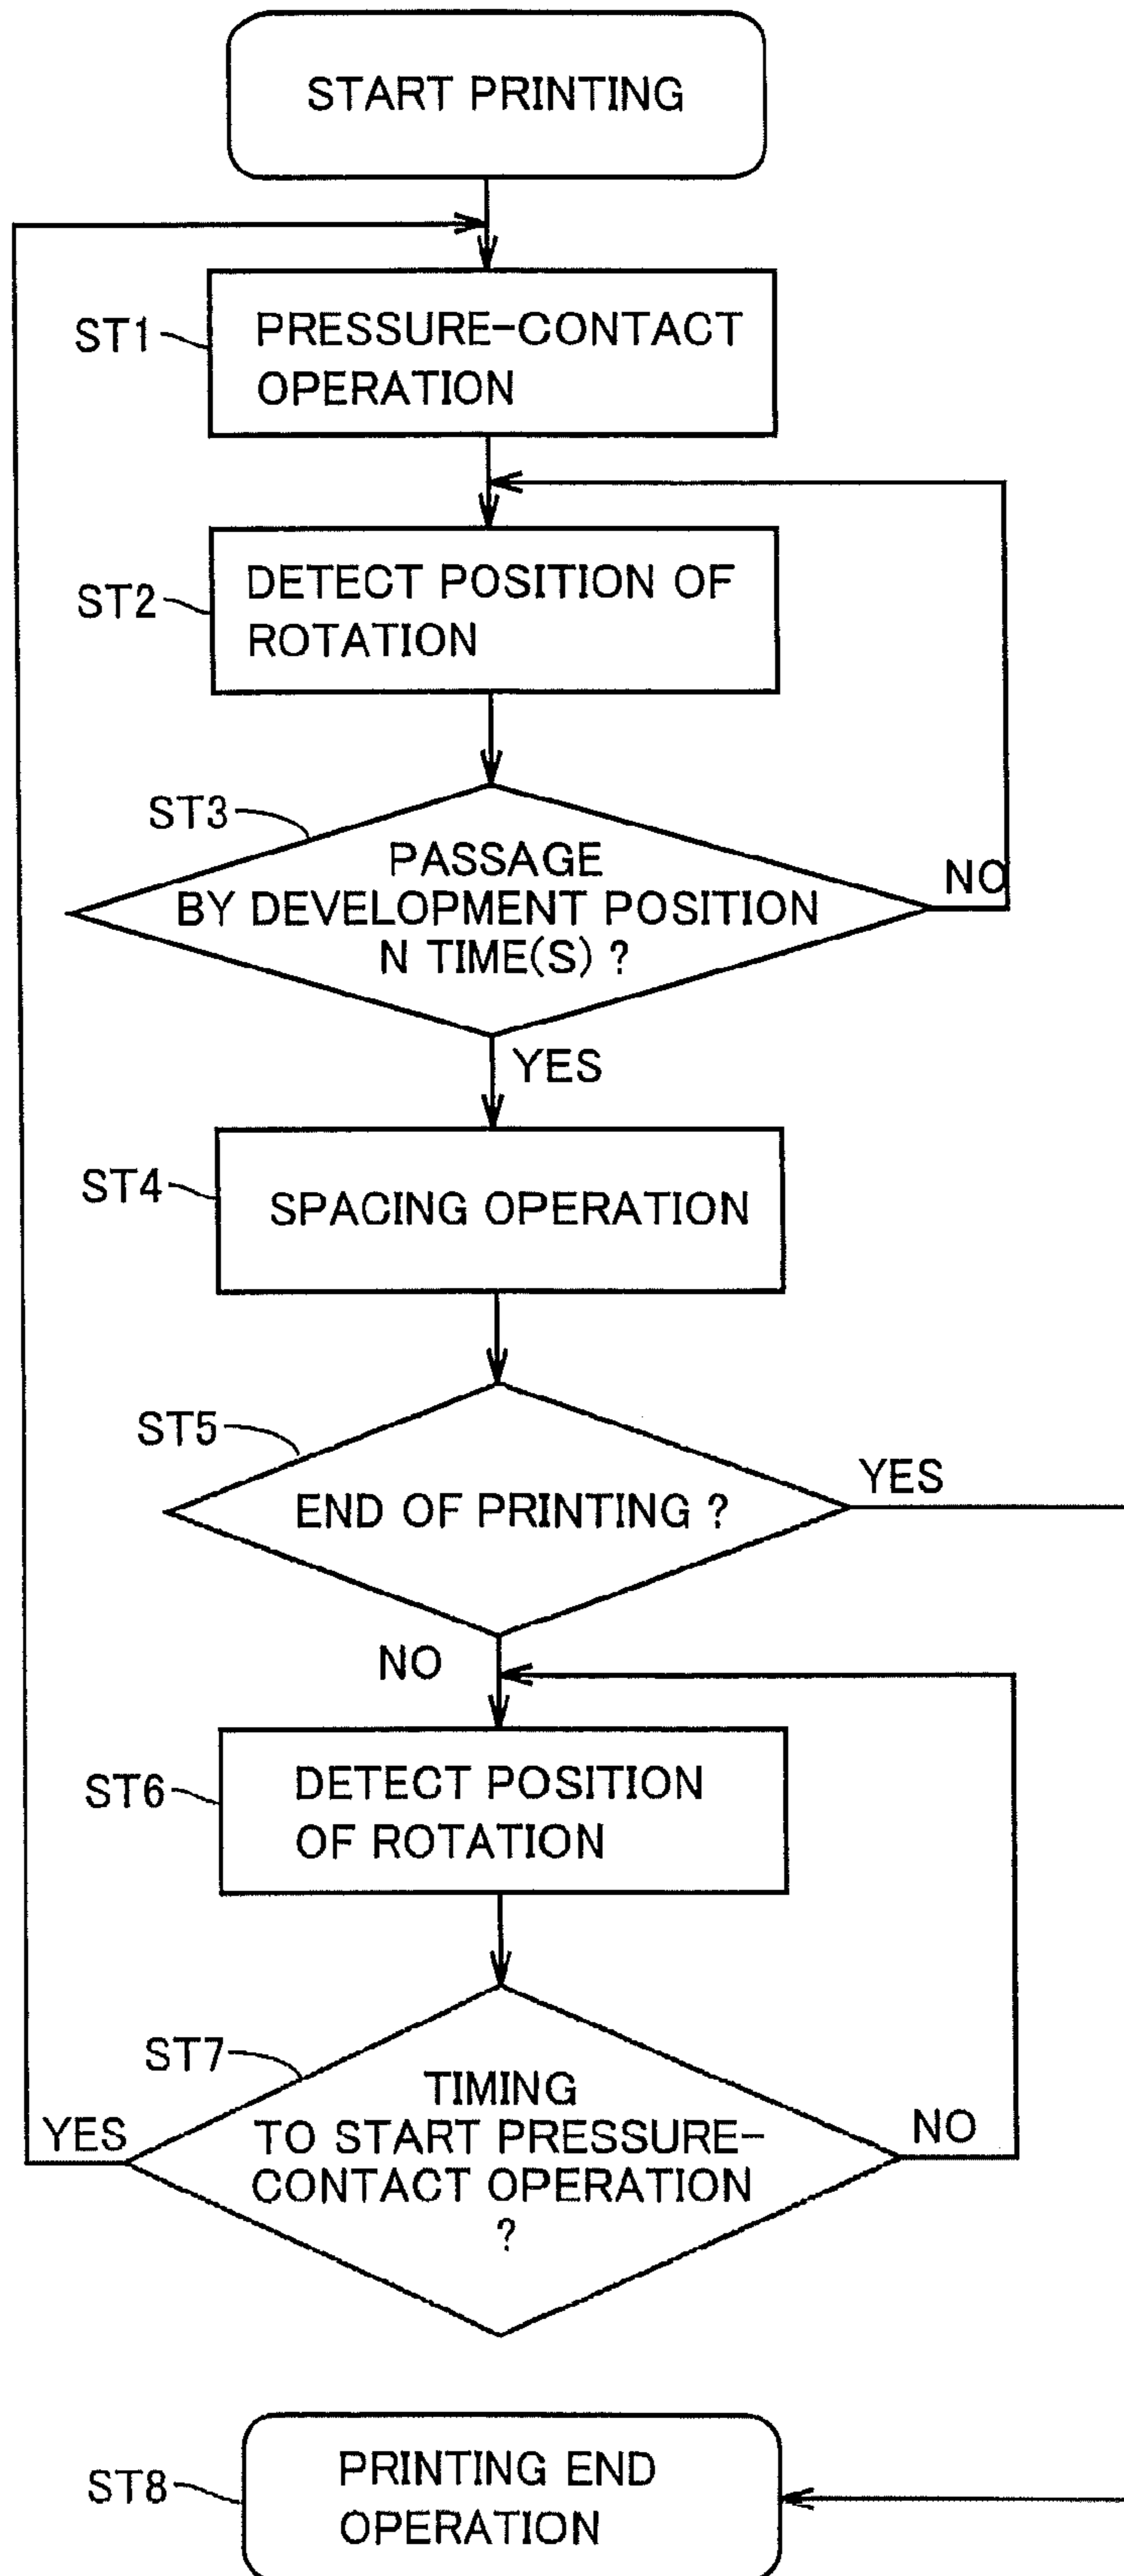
START PRINTING

ST1

PRESSURE-CONTACT OPERATION

ST2

DETECT POSITION OF ROTATION

ST3

PASSAGE BY DEVELOPMENT POSITION N TIME(S) ?

NO

YES

ST4

SPACING OPERATION

ST5

END OF PRINTING ?

YES

NO

ST6

DETECT POSITION OF ROTATION

ST7

TIMING TO START PRESSURE-CONTACT OPERATION ?

YES

NO

ST8

PRINTING END OPERATION